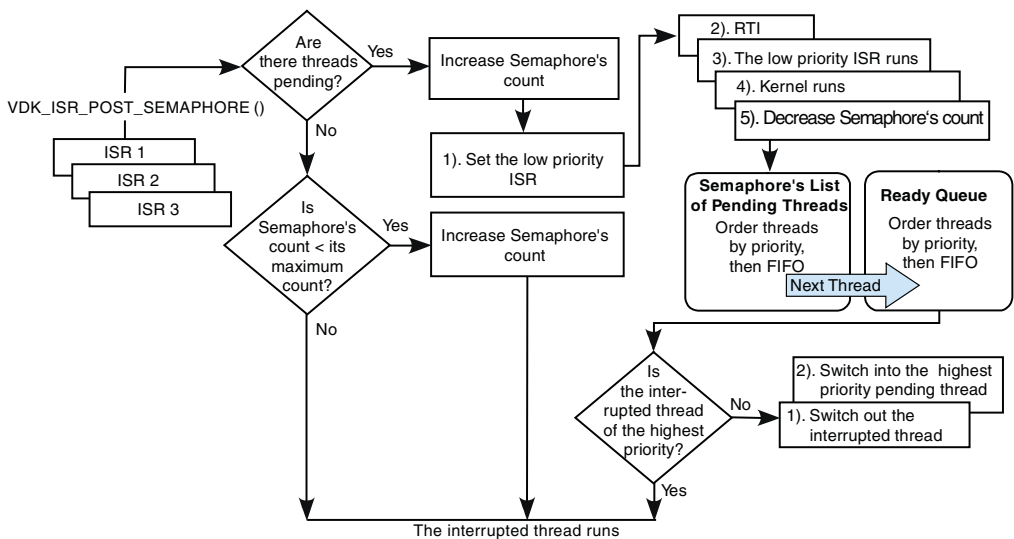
VDK_ISR_POST_SEMAPHORE ()

ISR 1

ISR 2

ISR 3

Are there threads pending?

Yes

No

Increase Semaphore's count

1). Set the low priority ISR

2). RTI

3). The low priority ISR runs

4). Kernel runs

5). Decrease Semaphore's count

Semaphore's List of Pending Threads

Order threads by priority, then FIFO

Ready Queue

Order threads by priority, then FIFO

Next Thread

Is Semaphore's count < its maximum count?

Yes

Increase Semaphore's count

No

Is the interrupted thread of the highest priority?

No

Yes

2). Switch into the highest priority pending thread

1). Switch out the interrupted thread

The interrupted thread runs